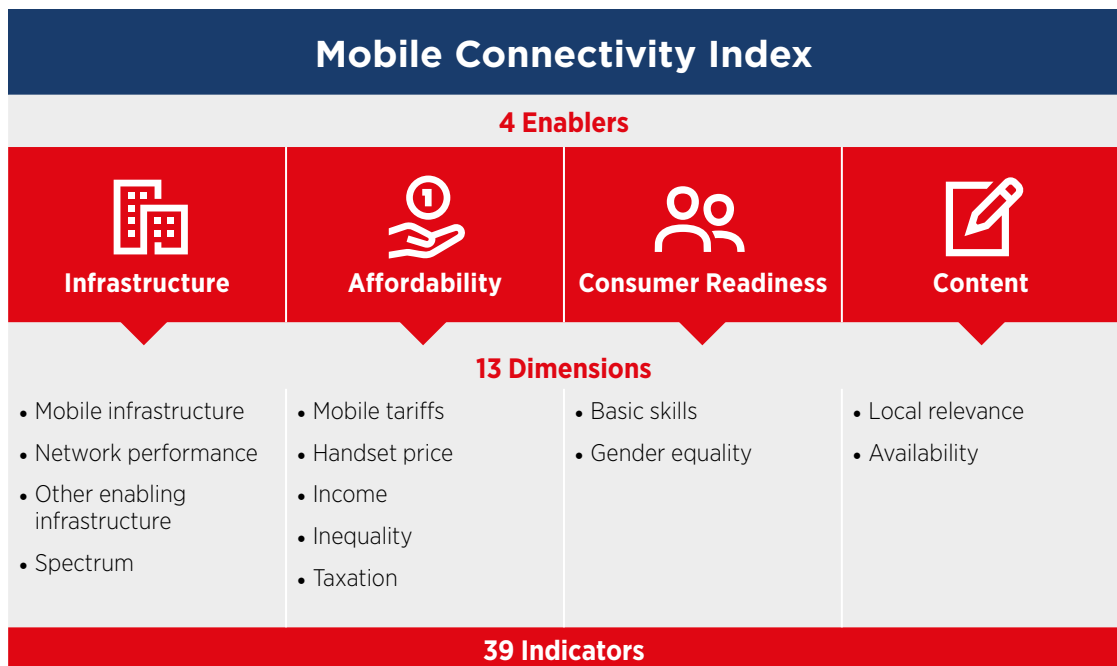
Mobile Connectivity Index

4 Enablers

| Infrastructure | Affordability | Consumer Readiness | Content |
|---|---|---|---|

13 Dimensions

| | | | |
|---|---|---|---|
| • Mobile infrastructure<br>• Network performance<br>• Other enabling infrastructure<br>• Spectrum | • Mobile tariffs<br>• Handset price<br>• Income<br>• Inequality<br>• Taxation | • Basic skills<br>• Gender equality | • Local relevance<br>• Availability |

39 Indicators